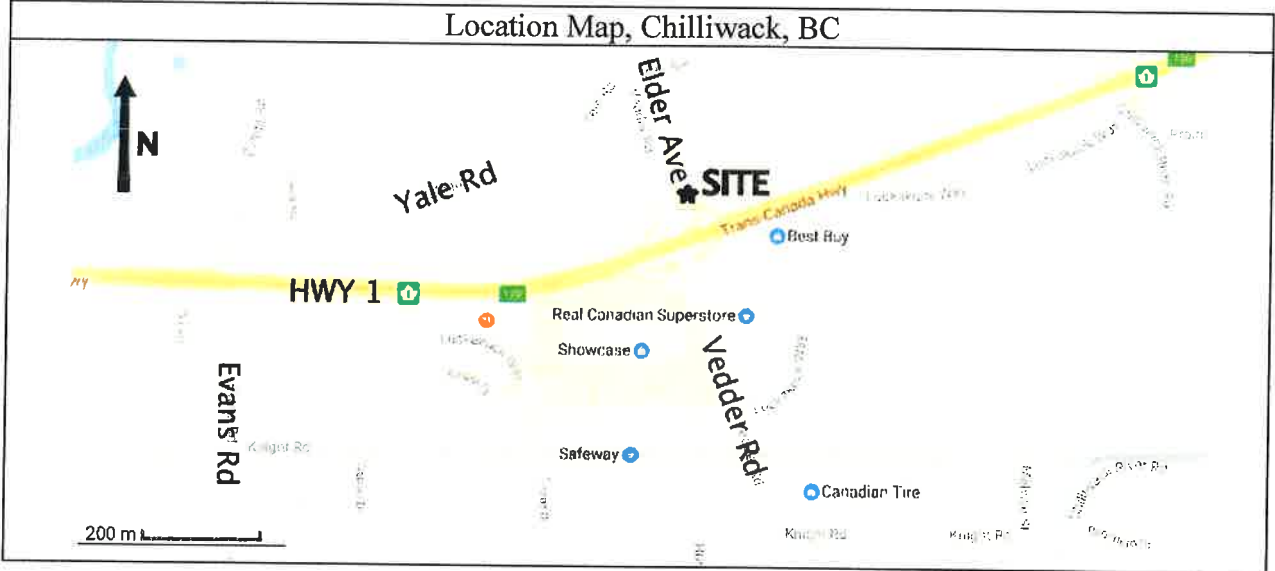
Location Map, Chilliwack, BC

N

Elder Ave

Yale Rd

SITE

Trans Canada Hwy

Best Buy

HWY 1

Real Canadian Superstore

Showcase

Vedder Rd

Evans Rd

Knight Rd

Safeway

Canadian Tire

Knight Rd

200 m